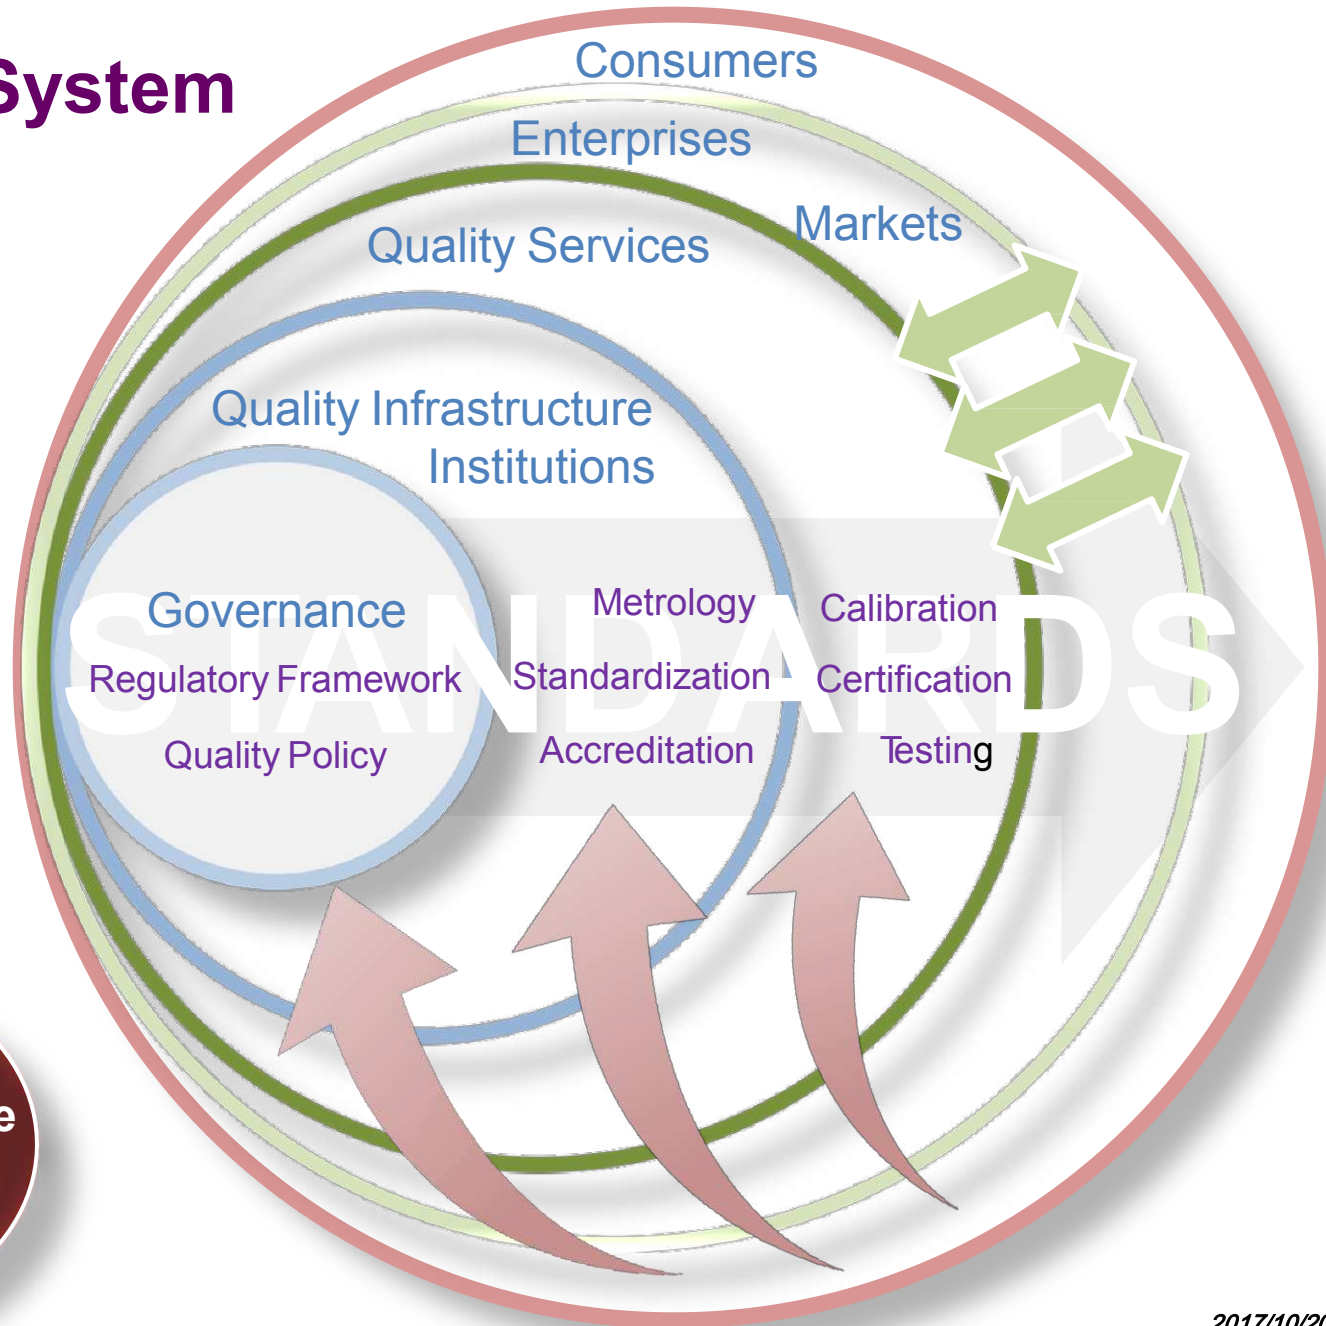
System

Consumers

Enterprises

Markets

Quality Services

Quality Infrastructure Institutions

STANDARDS

Governance

Regulatory Framework

Quality Policy

Metrology

Standardization

Accreditation

Calibration

Certification

Testing

e

2017/10/2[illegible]